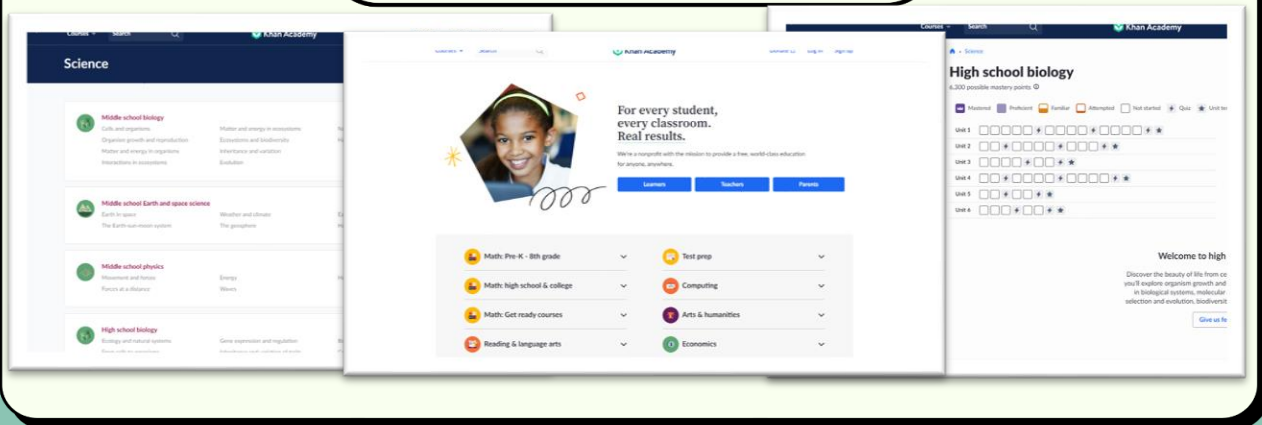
Courses Search Khan Academy

Science

Middle school biology
Cells and organisms
Organism growth and reproduction
Matter and energy in organisms
Interactions in ecosystems
Matter and energy in ecosystems
Ecosystems and biodiversity
Inheritance and variation
Evolution

Middle school Earth and space science
Earth in space
The Earth-sun-moon system
Weather and climate
The geosphere

Middle school physics
Movement and forces
Forces at a distance
Energy
Waves

High school biology
Ecology and natural systems
Gene expression and regulation

Courses Search Khan Academy Donate Log in Sign up

For every student, every classroom. Real results.

We're a nonprofit with the mission to provide a free, world-class education for anyone, anywhere.

Learners Teachers Parents

Math: Pre-K - 8th grade
Test prep
Math: high school & college
Computing
Math: Get ready courses
Arts & humanities
Reading & language arts
Economics

Courses Search Khan Academy

Science

High school biology

6,300 possible mastery points

Mastered Proficient Familiar Attempted Not started Quiz Unit te

Unit 1
Unit 2
Unit 3
Unit 4
Unit 5
Unit 6

Welcome to high

Discover the beauty of life from ce you'll explore organism growth and in biological systems, molecular selection and evolution, biodiversi

Give us fe